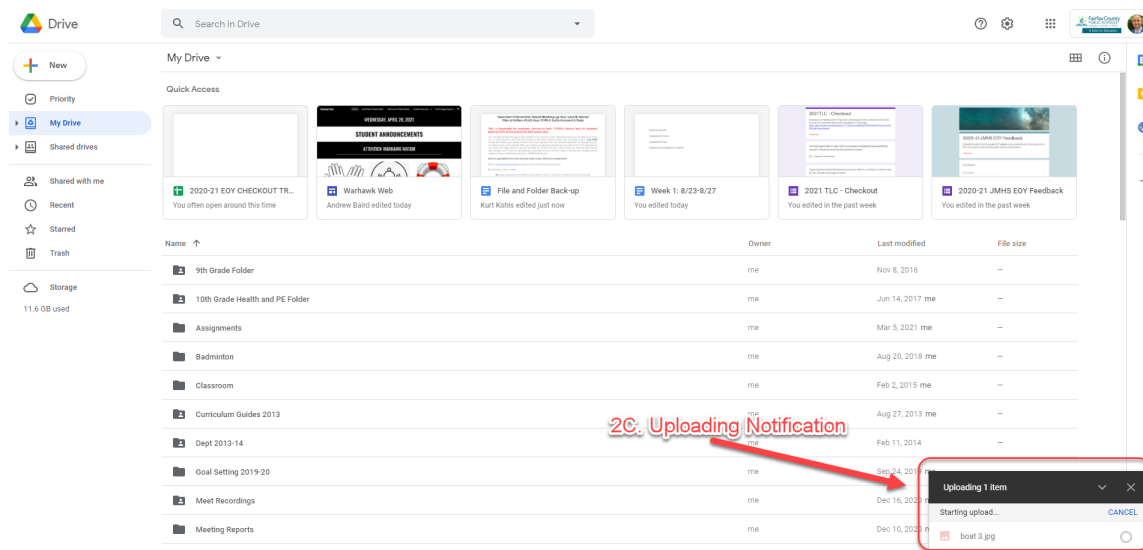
Drive

Search in Drive

Fairfax County PUBLIC SCHOOLS

New

Priority

My Drive

Shared drives

Shared with me

Recent

Starred

Trash

Storage

11.6 GB used

My Drive

Quick Access

WEDNESDAY, APRIL 28, 2021

STUDENT ANNOUNCEMENTS

ATTENTION WARHAWK NATION

2021 TLC - Checkout

2020-21 JMHS EOY Feedback

2020-21 EOY CHECKOUT TR...
You often open around this time

Warhawk Web
Andrew Baird edited today

File and Folder Back-up
Kurt Kohls edited just now

Week 1: 8/23-8/27
You edited today

2021 TLC - Checkout
You edited in the past week

2020-21 JMHS EOY Feedback
You edited in the past week

| Name | Owner | Last modified | File size |
|---|---|---|---|
| 9th Grade Folder | me | Nov 8, 2016 | – |
| 10th Grade Health and PE Folder | me | Jun 14, 2017 me | – |
| Assignments | me | Mar 5, 2021 me | – |
| Badminton | me | Aug 20, 2018 me | – |
| Classroom | me | Feb 2, 2015 me | – |
| Curriculum Guides 2013 | me | Aug 27, 2013 me | – |
| Dept 2013-14 | me | Feb 11, 2014 | – |
| Goal Setting 2019-20 | me | Sep 24, 2019 me | – |
| Meet Recordings | me | Dec 16, 2020 me | – |
| Meeting Reports | me | Dec 10, 2020 me | – |

2C. Uploading Notification

Uploading 1 item

Starting upload...

CANCEL

boat 3.jpg